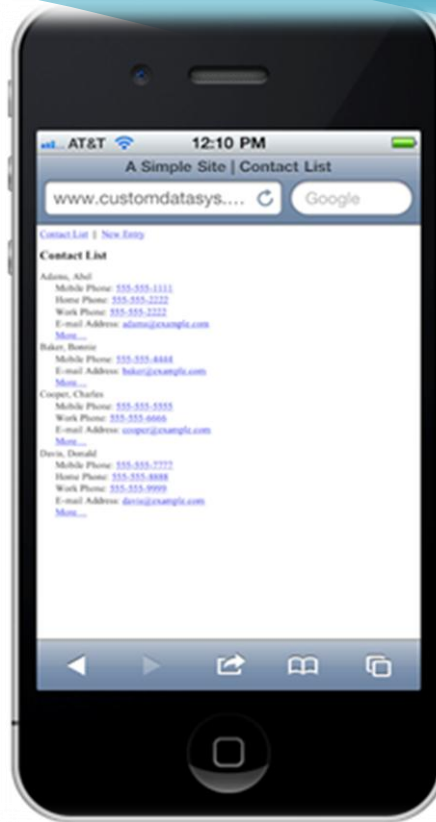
AT&T 12:10 PM

A Simple Site | Contact List

www.customdatasys....

Google

Contact List | New Entry

Contact List

Adams, Abel
Mobile Phone: 555-555-1111
Home Phone: 555-555-2222
Work Phone: 555-555-2222
E-mail Address: adams@example.com
More...

Baker, Bonnie
Mobile Phone: 555-555-4444
E-mail Address: baker@example.com
More...

Cooper, Charles
Mobile Phone: 555-555-5555
Work Phone: 555-555-6666
E-mail Address: cooper@example.com
More...

Davis, Donald
Mobile Phone: 555-555-7777
Home Phone: 555-555-8888
Work Phone: 555-555-9999
E-mail Address: davis@example.com
More...